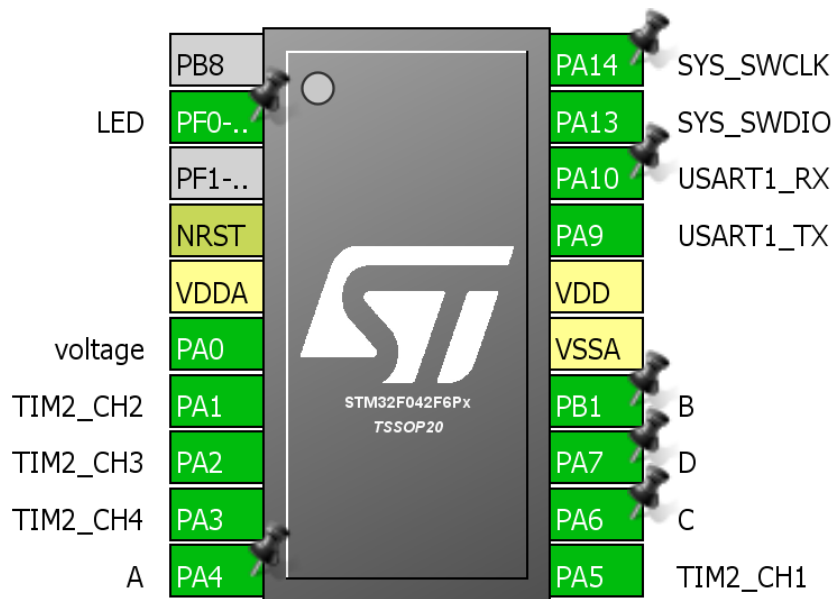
PB8
LED PF0-..
PF1-..
NRST
VDDA
voltage PA0
TIM2_CH2 PA1
TIM2_CH3 PA2
TIM2_CH4 PA3
A PA4

STM32F042F6Px
TSSOP20

PA14 SYS_SWCLK
PA13 SYS_SWDIO
PA10 USART1_RX
PA9 USART1_TX
VDD
VSSA
PB1 B
PA7 D
PA6 C
PA5 TIM2_CH1